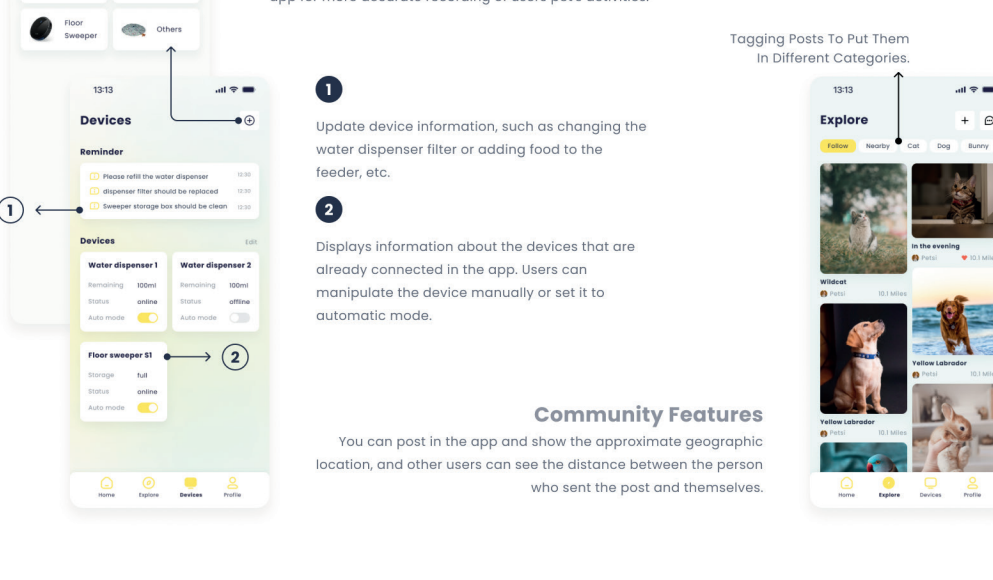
app for more accurate recording of users' pets' activities.

Floor Sweeper

Others

13:13

Devices

Reminder

Please refill the water dispenser 12:30

dispenser filter should be replaced 12:30

Sweeper storage box should be clean 12:30

1

Devices

Edit

Water dispenser 1

Remaining 100ml

Status online

Auto mode

Water dispenser 2

Remaining 100ml

Status offline

Auto mode

Floor sweeper S1

Storage full

Status online

Auto mode

2

Home Explore Devices Profile

1

Update device information, such as changing the water dispenser filter or adding food to the feeder, etc.

2

Displays information about the devices that are already connected in the app. Users can manipulate the device manually or set it to automatic mode.

Community Features

You can post in the app and show the approximate geographic location, and other users can see the distance between the person who sent the post and themselves.

Tagging Posts To Put Them In Different Categories.

13:13

Explore

Follow Nearby Cat Dog Bunny

Wildcat

Petsi 10.1 Miles

In the evening

Petsi 10.1 Mi

Yellow Labrador

Petsi 10.1 Mi

Yellow Labrador

Petsi 10.1 Miles

Home Explore Devices Profile